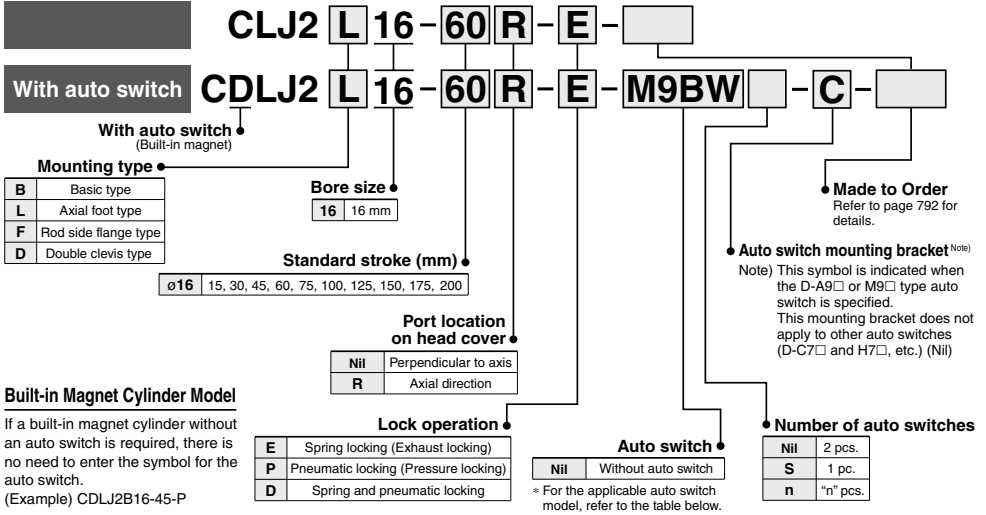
CLJ2 L 16 – 60 R – E –

With auto switch CDLJ2 L 16 – 60 R – E – M9BW – C –

With auto switch
(Built-in magnet)

Mounting type

| B | Basic type |
|---|---|
| L | Axial foot type |
| F | Rod side flange type |
| D | Double clevis type |

Bore size

| 16 | 16 mm |
|---|---|

Standard stroke (mm)

| ø16 | 15, 30, 45, 60, 75, 100, 125, 150, 175, 200 |
|---|---|

Port location on head cover

| Nil | Perpendicular to axis |
|---|---|
| R | Axial direction |

Lock operation

| E | Spring locking (Exhaust locking) |
|---|---|
| P | Pneumatic locking (Pressure locking) |
| D | Spring and pneumatic locking |

Auto switch

| Nil | Without auto switch |
|---|---|

∗ For the applicable auto switch model, refer to the table below.

Made to Order
Refer to page 792 for details.

Auto switch mounting bracket Note)
Note) This symbol is indicated when the D-A9□ or M9□ type auto switch is specified.
This mounting bracket does not apply to other auto switches (D-C7□ and H7□, etc.) (Nil)

Number of auto switches

| Nil | 2 pcs. |
|---|---|
| S | 1 pc. |
| n | "n" pcs. |

Built-in Magnet Cylinder Model

If a built-in magnet cylinder without an auto switch is required, there is no need to enter the symbol for the auto switch.
(Example) CDLJ2B16-45-P